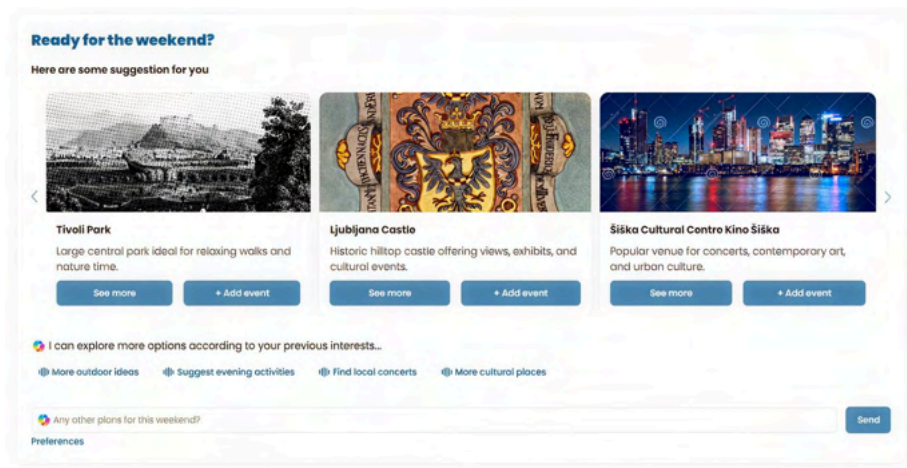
Ready for the weekend?

Here are some suggestion for you

Tivoli Park

Large central park ideal for relaxing walks and nature time.

See more

+ Add event

Ljubljana Castle

Historic hilltop castle offering views, exhibits, and cultural events.

See more

+ Add event

Šiška Cultural Contro Kino Šiška

Popular venue for concerts, contemporary art, and urban culture.

See more

+ Add event

I can explore more options according to your previous interests...

More outdoor ideas

Suggest evening activities

Find local concerts

More cultural places

Any other plans for this weekend?

Send

Preferences